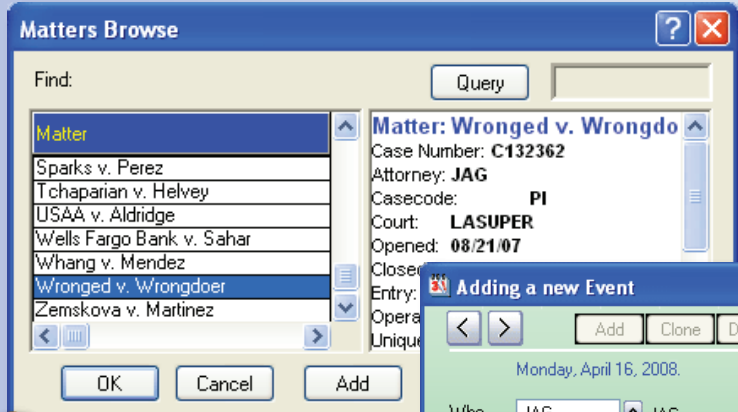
Matters Browse

Find:

Query

Matter

Sparks v. Perez
Tchaparian v. Helvey
USAA v. Aldridge
Wells Fargo Bank v. Sahar
Whang v. Mendez
Wronged v. Wrongdoer
Zemskova v. Martinez

Matter: Wronged v. Wrongdo
Case Number: C132362
Attorney: JAG
Casecode: PI
Court: LASUPER
Opened: 08/21/07
Close
Entry:
Opera
Uniqu

OK Cancel Add

Adding a new Event

Add Clone D

Monday, April 16, 2008.

Who JAG JAG